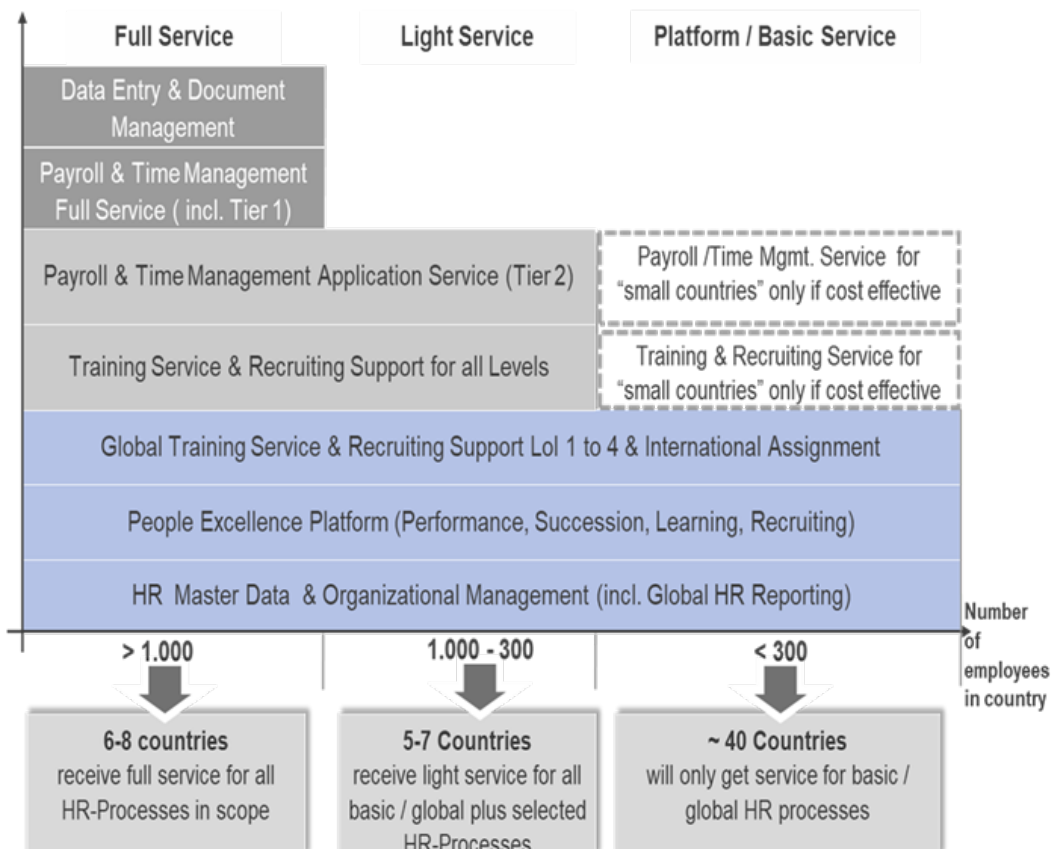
Full Service

Light Service

Platform / Basic Service

Data Entry & Document Management

Payroll & Time Management Full Service ( incl. Tier 1)

Payroll & Time Management Application Service (Tier 2)

Payroll /Time Mgmt. Service for "small countries" only if cost effective

Training Service & Recruiting Support for all Levels

Training & Recruiting Service for "small countries" only if cost effective

Global Training Service & Recruiting Support Lol 1 to 4 & International Assignment

People Excellence Platform (Performance, Succession, Learning, Recruiting)

HR Master Data & Organizational Management (incl. Global HR Reporting)

Number of employees in country

> 1.000

1.000 - 300

< 300

6-8 countries
receive full service for all HR-Processes in scope

5-7 Countries
receive light service for all basic / global plus selected HR-Processes

~ 40 Countries
will only get service for basic / global HR processes